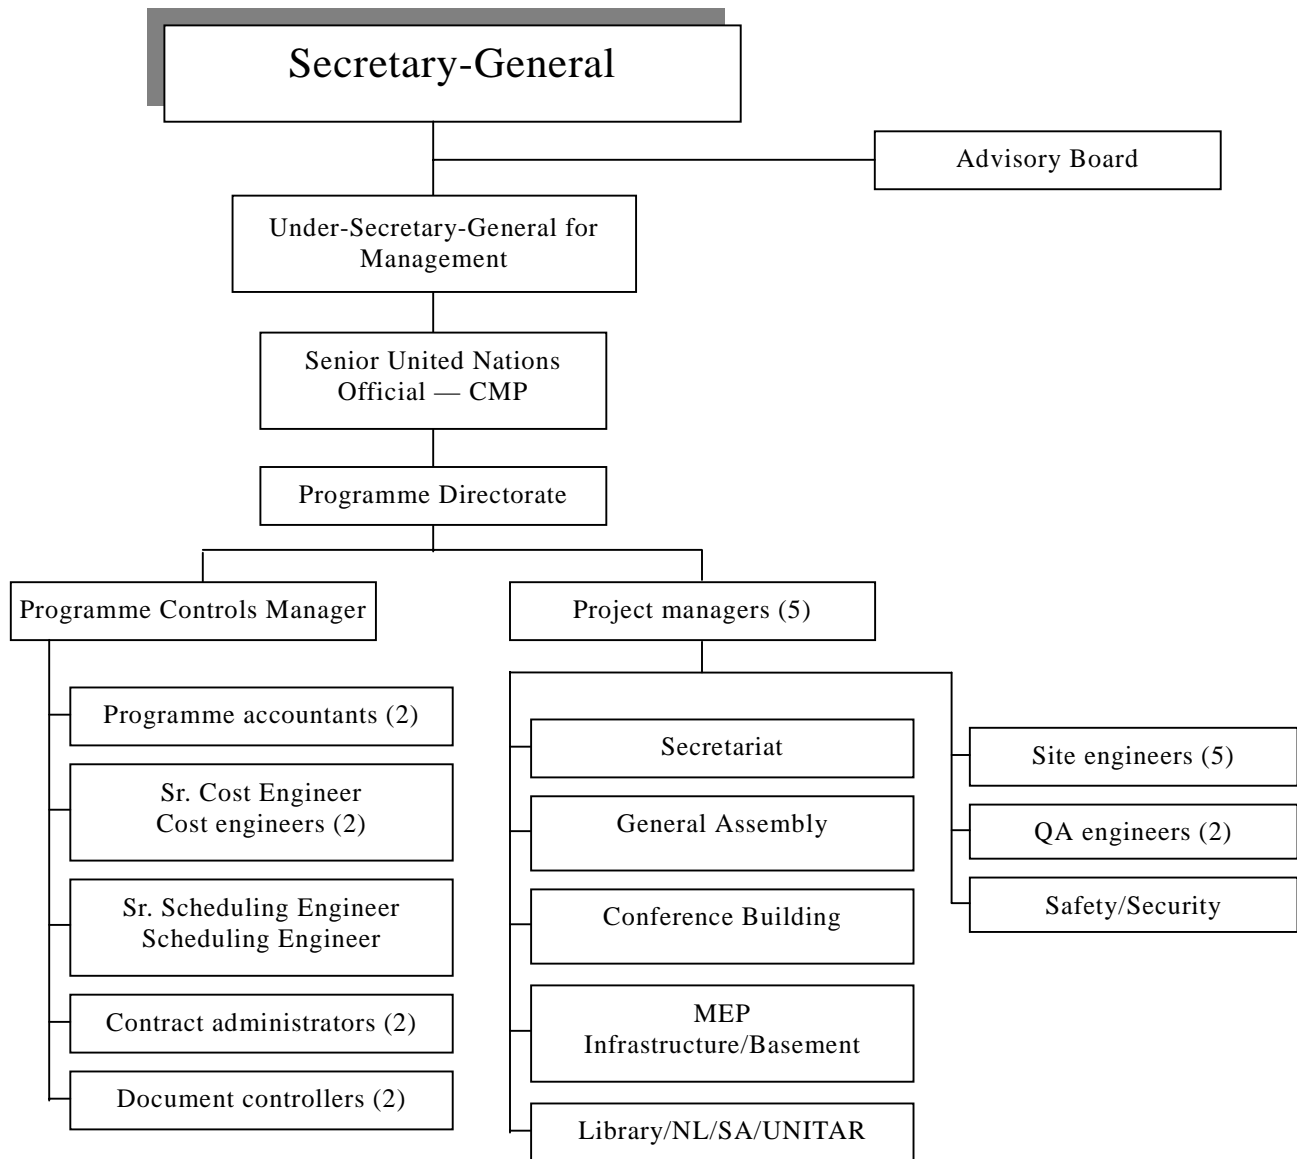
Secretary-General

Advisory Board

Under-Secretary-General for Management

Senior United Nations Official — CMP

Programme Directorate

Programme Controls Manager

Programme accountants (2)

Sr. Cost Engineer
Cost engineers (2)

Sr. Scheduling Engineer
Scheduling Engineer

Contract administrators (2)

Document controllers (2)

Project managers (5)

Secretariat

General Assembly

Conference Building

MEP
Infrastructure/Basement

Library/NL/SA/UNITAR

Site engineers (5)

QA engineers (2)

Safety/Security